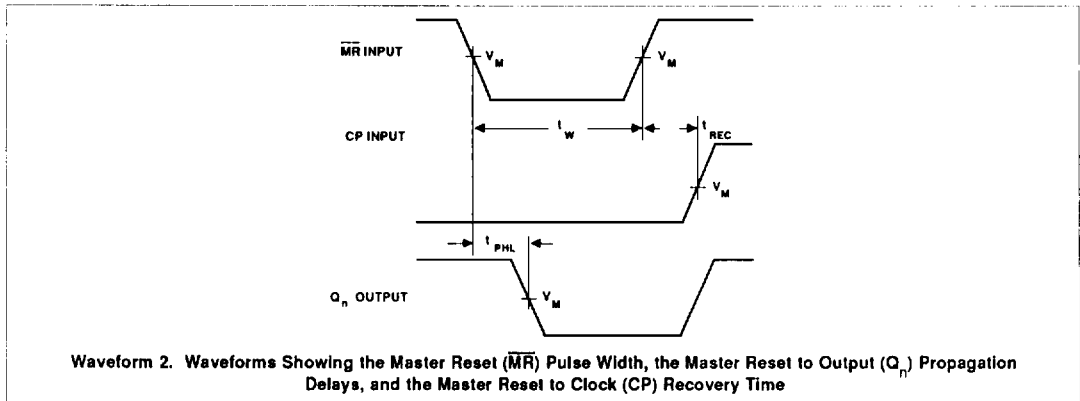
$\overline{MR}$ INPUT

$V_M$

$V_M$

CP INPUT

$t_W$

$t_{REC}$

$V_M$

$t_{PHL}$

$Q_n$ OUTPUT

$V_M$

Waveform 2. Waveforms Showing the Master Reset ($\overline{MR}$) Pulse Width, the Master Reset to Output ($Q_n$) Propagation Delays, and the Master Reset to Clock (CP) Recovery Time